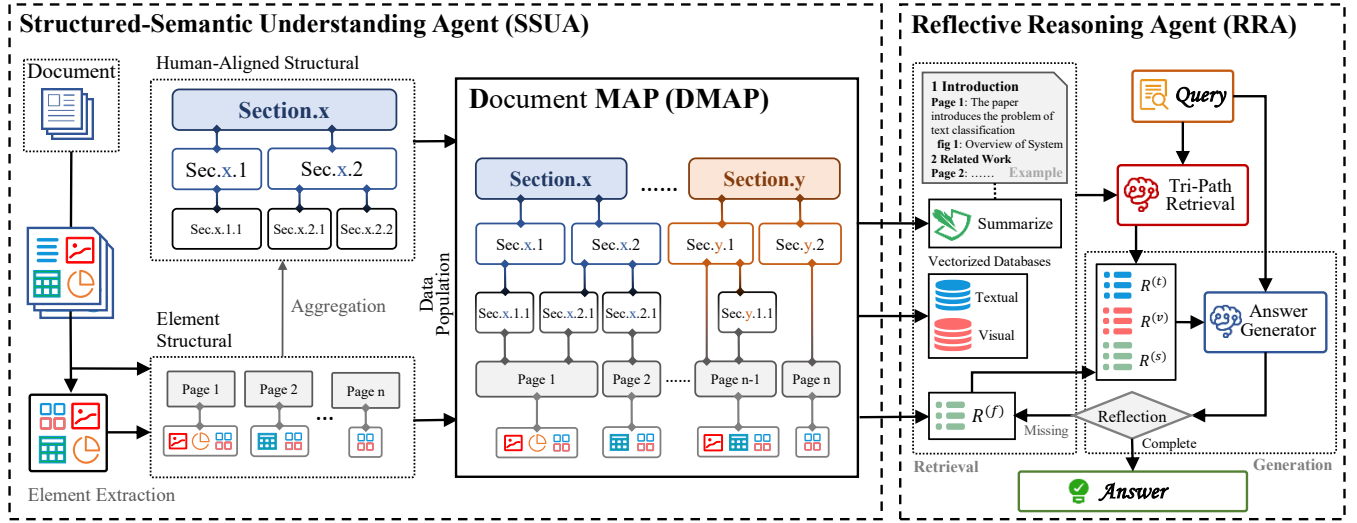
Structured-Semantic Understanding Agent (SSUA)

Document

Human-Aligned Structural

Section.x

Sec.x.1

Sec.x.2

Sec.x.1.1

Sec.x.2.1

Sec.x.2.2

Aggregation

Element Structural

Page 1

Page 2

...

Page n

Element Extraction

Document MAP (DMAP)

Data Population

Section.x

......

Section.y

Sec.x.1

Sec.x.2

Sec.y.1

Sec.y.2

Sec.x.1.1

Sec.x.2.1

Sec.x.2.1

Sec.y.1.1

Page 1

Page 2

......

Page n-1

Page n

Reflective Reasoning Agent (RRA)

1 Introduction
Page 1: The paper introduces the problem of text classification
fig 1: Overview of System
2 Related Work
Page 2: ......
Example

Summarize

Vectorized Databases

Textual

Visual

$R^{(f)}$

Missing

Retrieval

Query

Tri-Path Retrieval

$R^{(t)}$

$R^{(v)}$

$R^{(s)}$

Answer Generator

Reflection

Complete

Generation

Answer